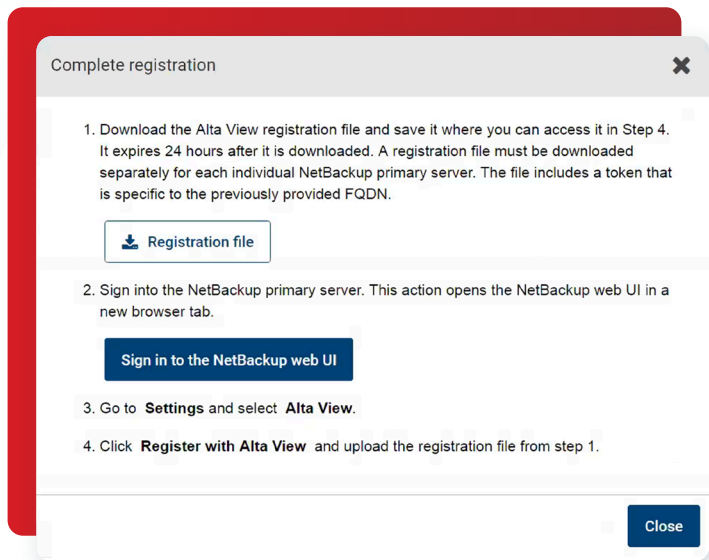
Complete registration

1. Download the Alta View registration file and save it where you can access it in Step 4. It expires 24 hours after it is downloaded. A registration file must be downloaded separately for each individual NetBackup primary server. The file includes a token that is specific to the previously provided FQDN.

Registration file

2. Sign into the NetBackup primary server. This action opens the NetBackup web UI in a new browser tab.

Sign in to the NetBackup web UI

3. Go to **Settings** and select **Alta View**.

4. Click **Register with Alta View** and upload the registration file from step 1.

Close